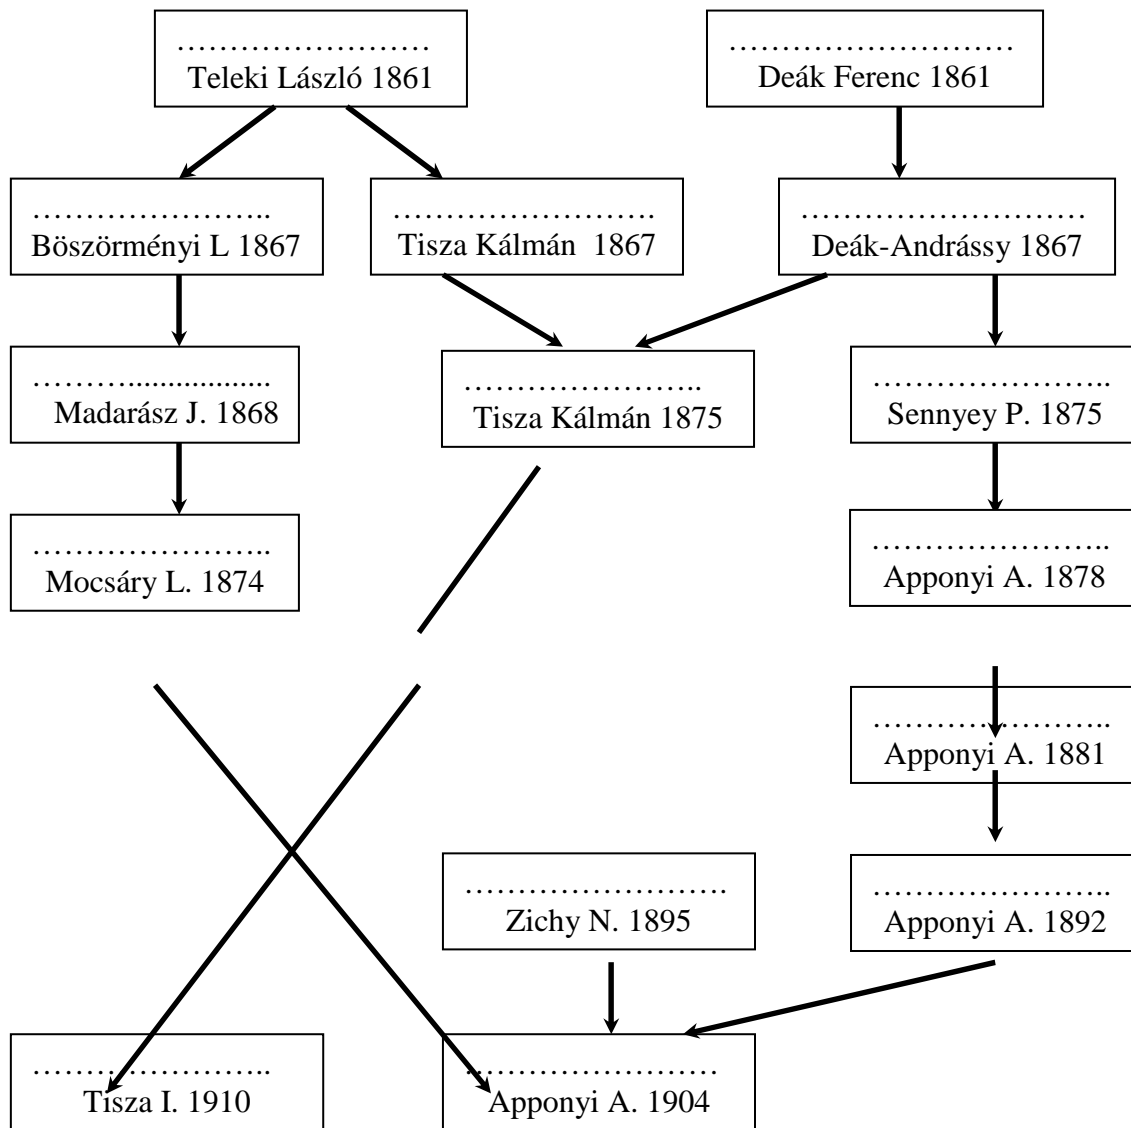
……………………
Teleki László 1861

……………………
Deák Ferenc 1861

…………………..
Böszörményi L 1867

……………………
Tisza Kálmán 1867

……………………
Deák-Andrássy 1867

…………………..
Madarász J. 1868

…………………..
Tisza Kálmán 1875

…………………..
Sennyey P. 1875

…………………..
Mocsáry L. 1874

…………………..
Apponyi A. 1878

…………………..
Apponyi A. 1881

…………………….
Zichy N. 1895

…………………..
Apponyi A. 1892

…………………..
Tisza I. 1910

……………………
Apponyi A. 1904